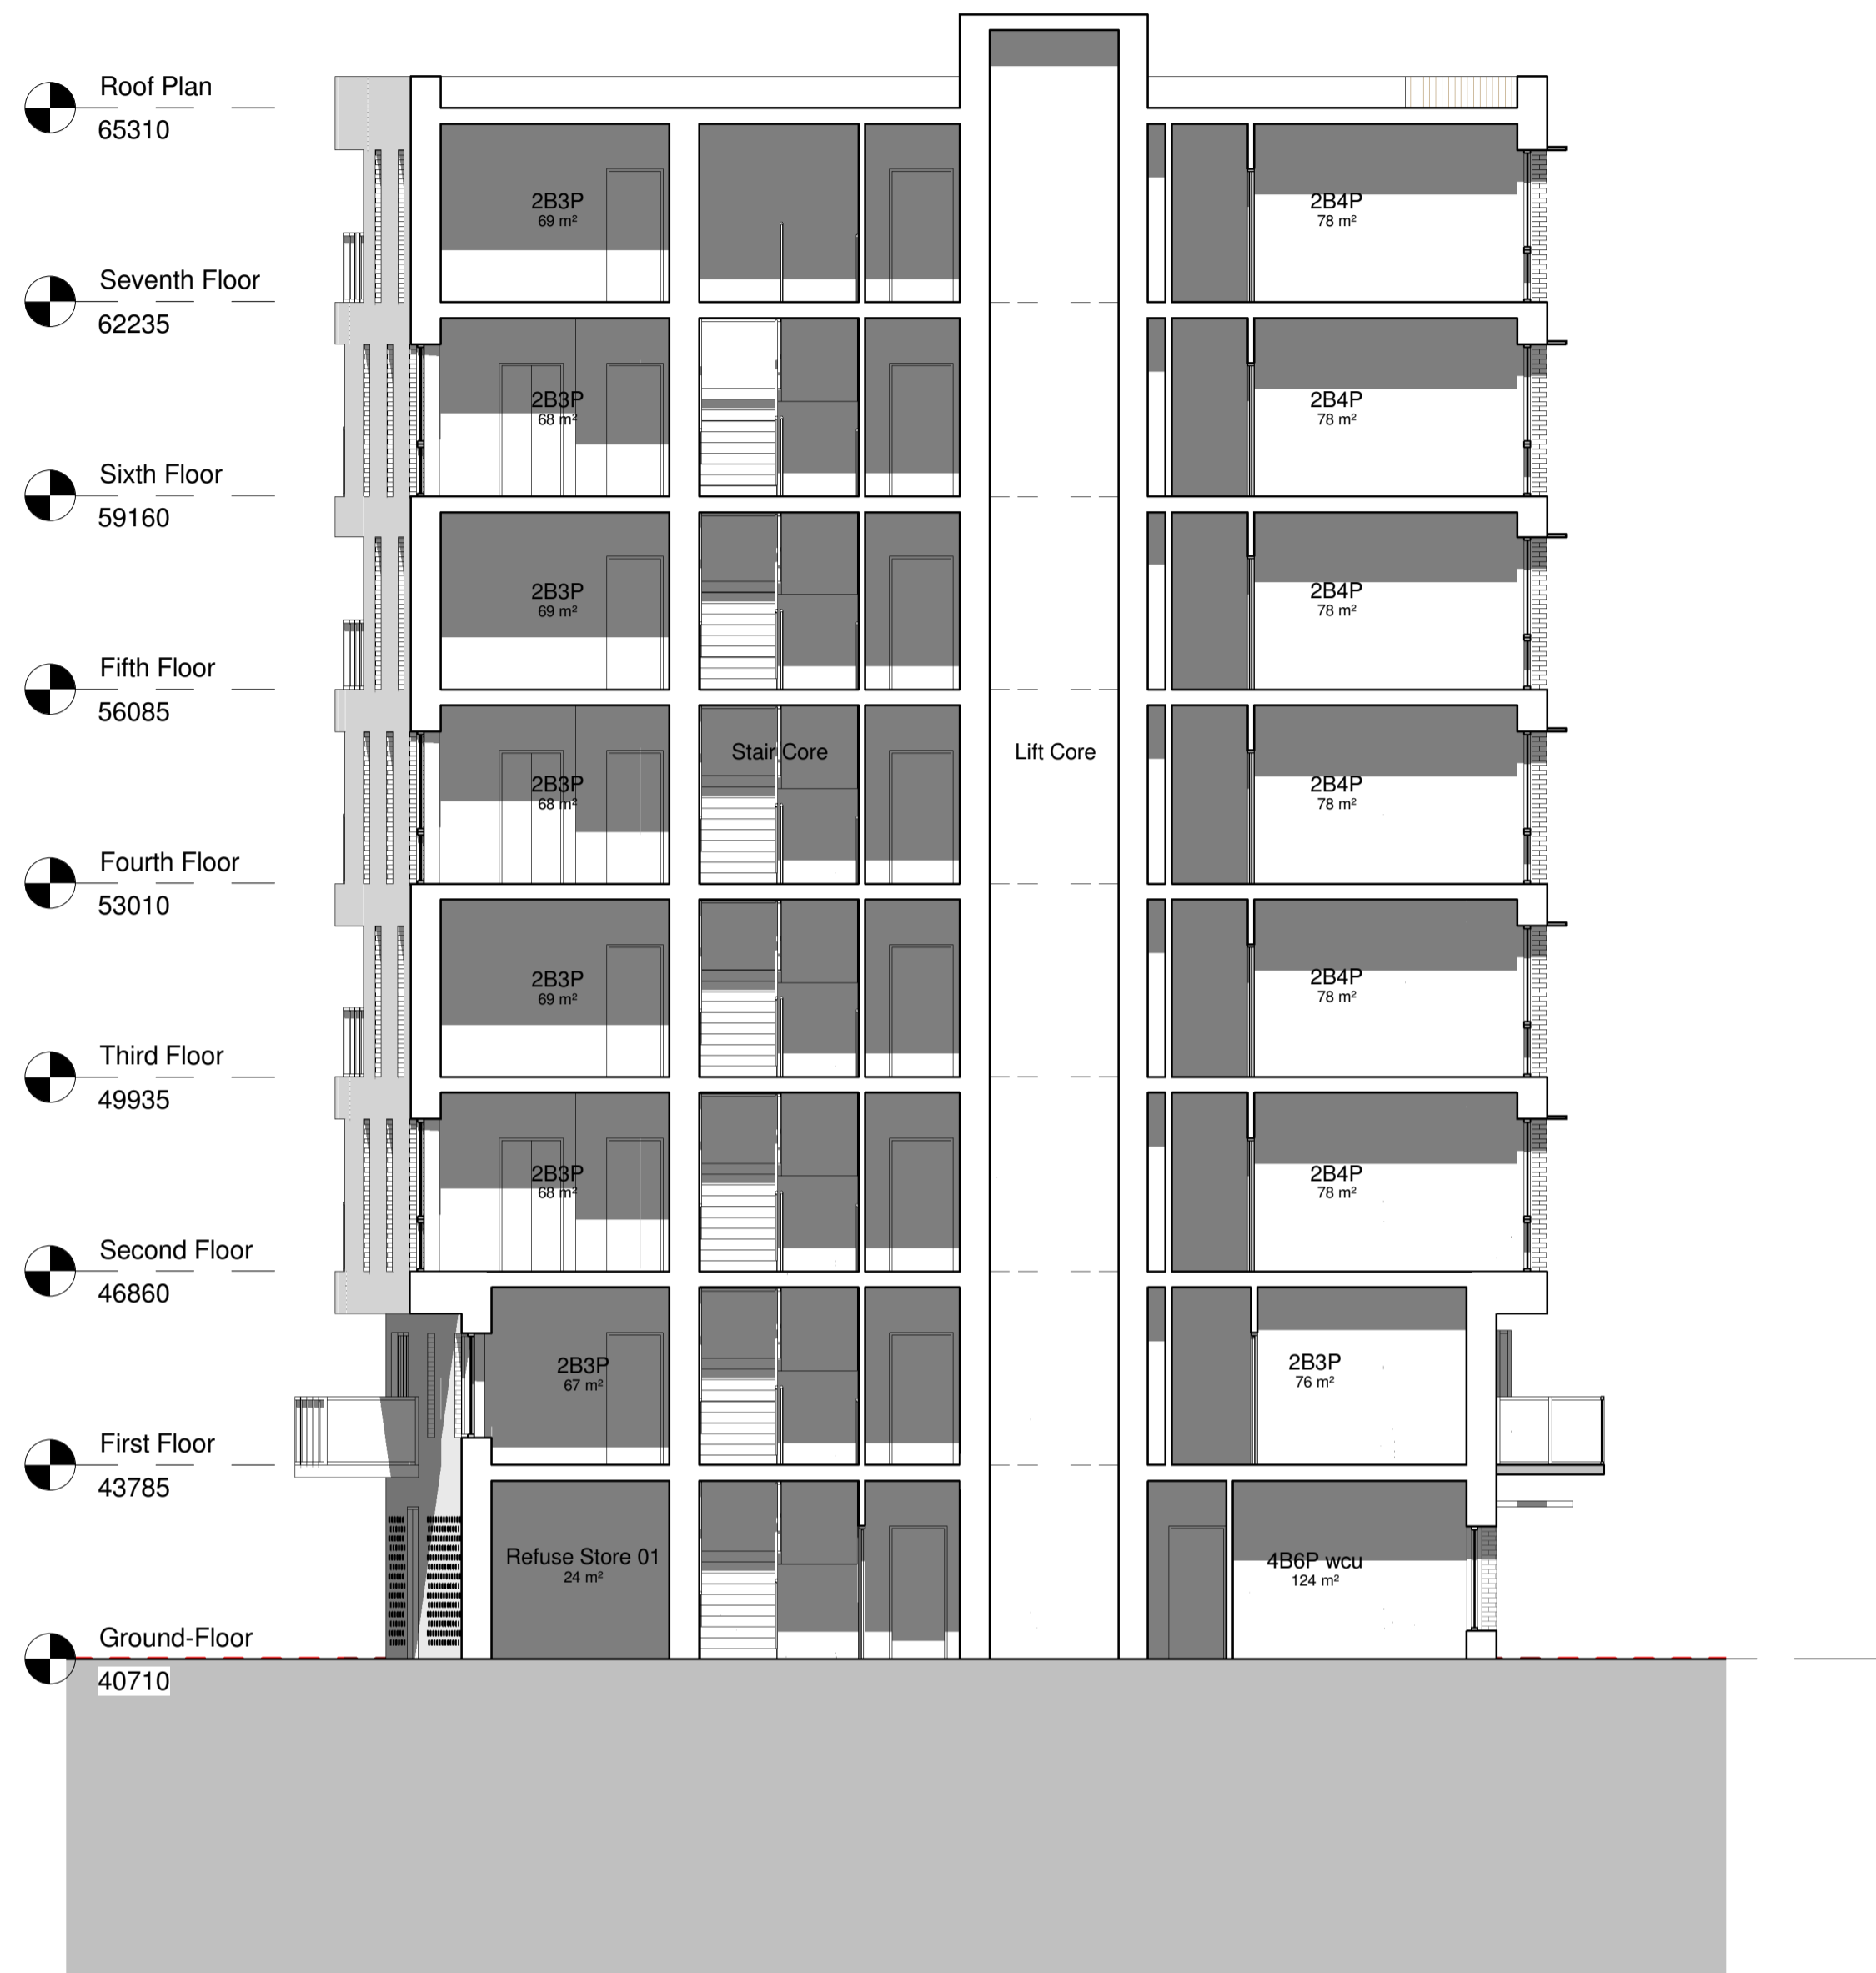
Roof Plan
65310

Seventh Floor
62235

Sixth Floor
59160

Fifth Floor
56085

Fourth Floor
53010

Third Floor
49935

Second Floor
46860

First Floor
43785

Ground-Floor
40710

2B3P
69 m²

2B4P
78 m²

2B3P
68 m²

2B4P
78 m²

2B3P
69 m²

2B4P
78 m²

Stair Core

Lift Core

2B3P
68 m²

2B4P
78 m²

2B3P
69 m²

2B4P
78 m²

2B3P
68 m²

2B4P
78 m²

2B3P
67 m²

2B3P
76 m²

Refuse Store 01
24 m²

4B6P wcu
124 m²